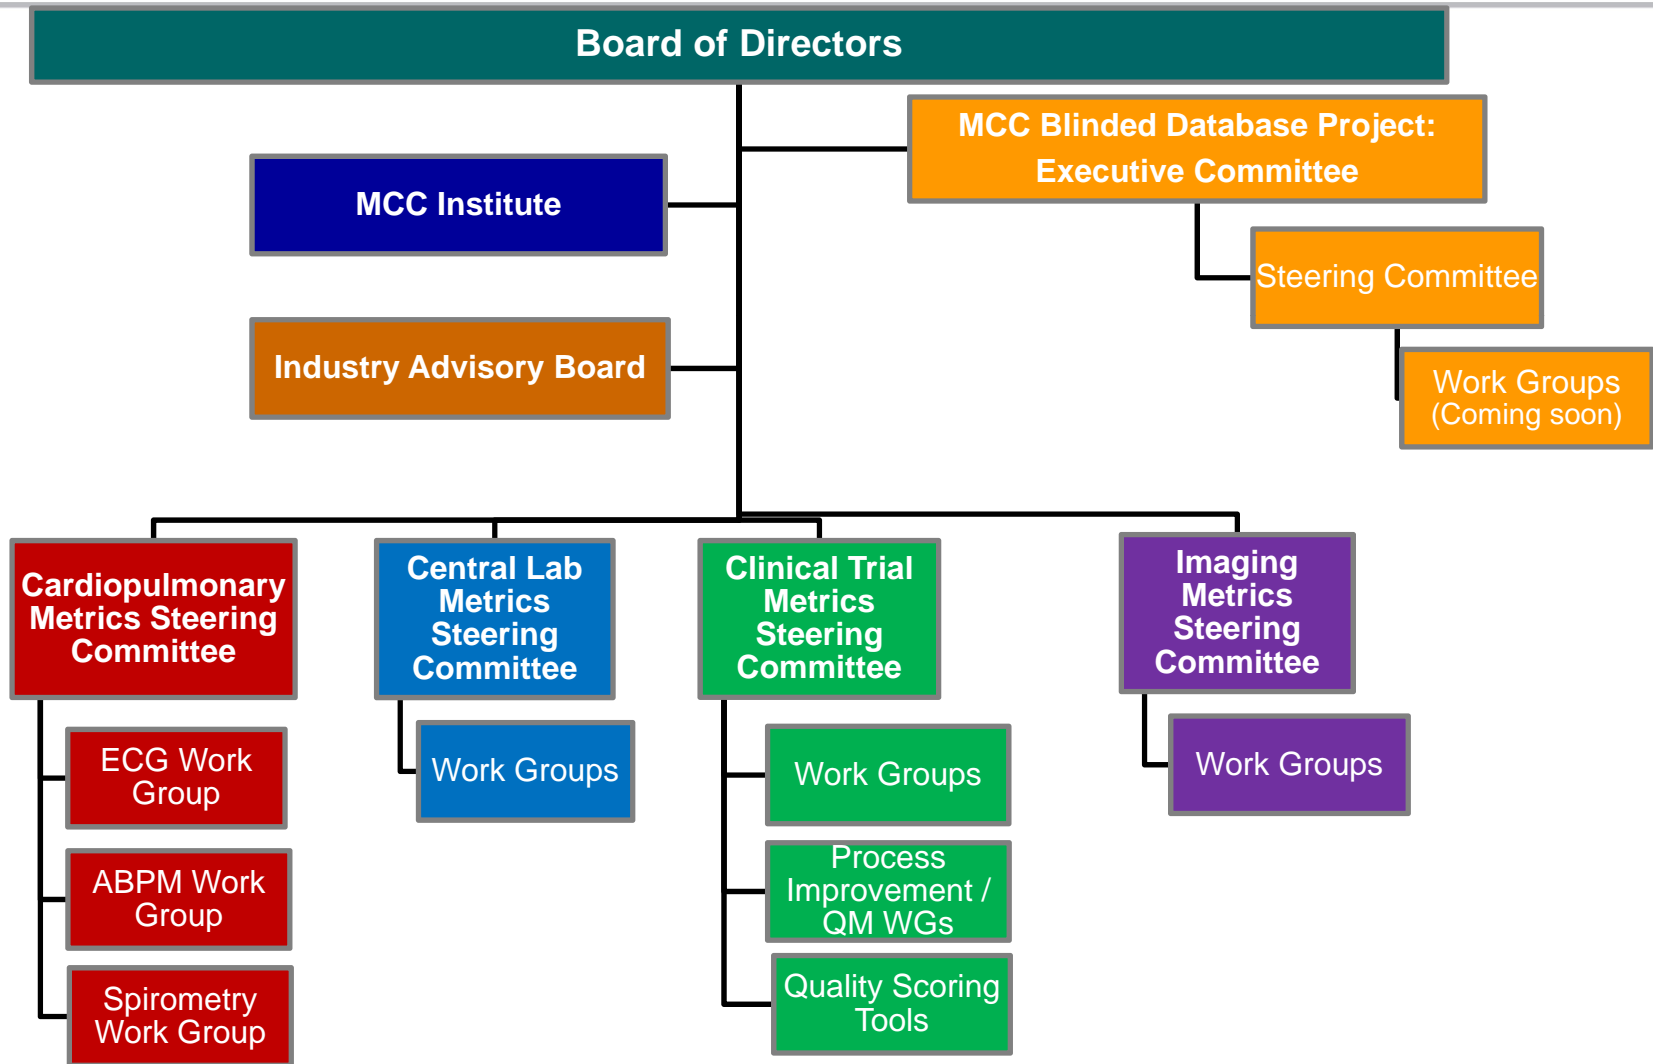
Board of Directors

MCC Blinded Database Project: Executive Committee

Steering Committee

Work Groups (Coming soon)

MCC Institute

Industry Advisory Board

Cardiopulmonary Metrics Steering Committee

ECG Work Group

ABPM Work Group

Spirometry Work Group

Central Lab Metrics Steering Committee

Work Groups

Clinical Trial Metrics Steering Committee

Work Groups

Process Improvement / QM WGs

Quality Scoring Tools

Imaging Metrics Steering Committee

Work Groups